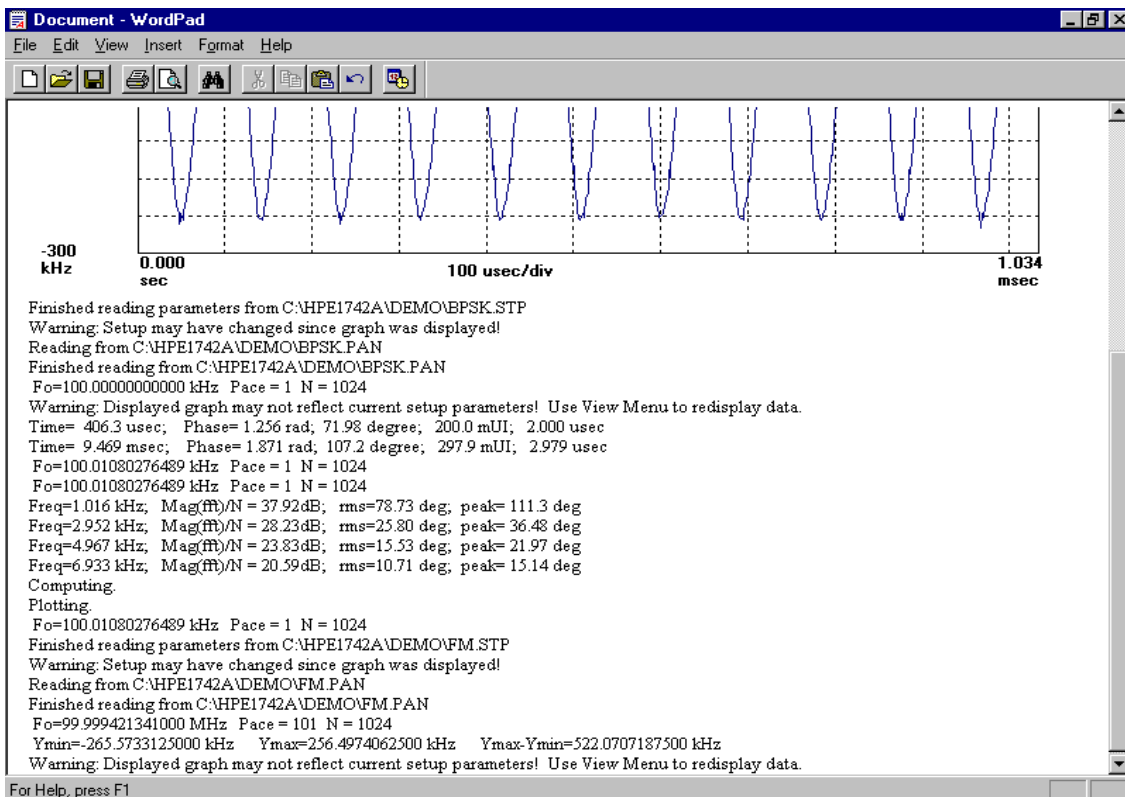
Document - WordPad

File Edit View Insert Format Help

-300
kHz

0.000
sec

100 usec/div

1.034
msec

Finished reading parameters from C:\HPE1742A\DEMO\BPSK.STP
Warning: Setup may have changed since graph was displayed!
Reading from C:\HPE1742A\DEMO\BPSK.PAN
Finished reading from C:\HPE1742A\DEMO\BPSK.PAN
Fo=100.00000000000 kHz Pace = 1 N = 1024
Warning: Displayed graph may not reflect current setup parameters! Use View Menu to redisplay data.
Time= 406.3 usec; Phase= 1.256 rad; 71.98 degree; 200.0 mUI; 2.000 usec
Time= 9.469 msec; Phase= 1.871 rad; 107.2 degree; 297.9 mUI; 2.979 usec
Fo=100.01080276489 kHz Pace = 1 N = 1024
Fo=100.01080276489 kHz Pace = 1 N = 1024
Freq=1.016 kHz; Mag(fft)/N = 37.92dB; rms=78.73 deg; peak= 111.3 deg
Freq=2.952 kHz; Mag(fft)/N = 28.23dB; rms=25.80 deg; peak= 36.48 deg
Freq=4.967 kHz; Mag(fft)/N = 23.83dB; rms=15.53 deg; peak= 21.97 deg
Freq=6.933 kHz; Mag(fft)/N = 20.59dB; rms=10.71 deg; peak= 15.14 deg
Computing.
Plotting.
Fo=100.01080276489 kHz Pace = 1 N = 1024
Finished reading parameters from C:\HPE1742A\DEMO\FM.STP
Warning: Setup may have changed since graph was displayed!
Reading from C:\HPE1742A\DEMO\FM.PAN
Finished reading from C:\HPE1742A\DEMO\FM.PAN
Fo=99.999421341000 MHz Pace = 101 N = 1024
Ymin=-265.5733125000 kHz Ymax=256.4974062500 kHz Ymax-Ymin=522.0707187500 kHz
Warning: Displayed graph may not reflect current setup parameters! Use View Menu to redisplay data.

For Help, press F1